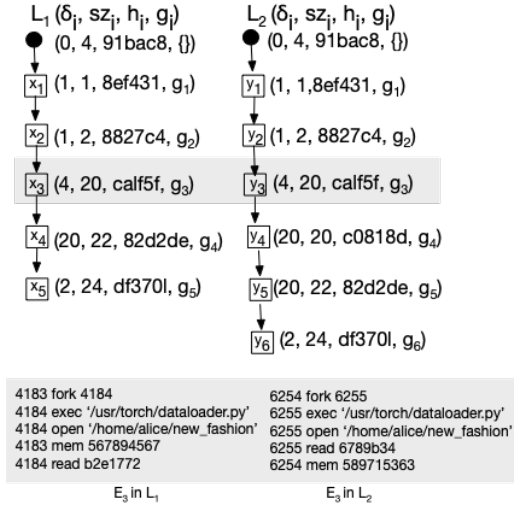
$L_1$ ($\delta_i$, $sz_i$, $h_i$, $g_i$)

(0, 4, 91bac8, {})

$x_1$ (1, 1, 8ef431, $g_1$)

$x_2$ (1, 2, 8827c4, $g_2$)

$x_3$ (4, 20, calf5f, $g_3$)

$x_4$ (20, 22, 82d2de, $g_4$)

$x_5$ (2, 24, df370l, $g_5$)

$L_2$ ($\delta_i$, $sz_i$, $h_i$, $g_i$)

(0, 4, 91bac8, {})

$y_1$ (1, 1,8ef431, $g_1$)

$y_2$ (1, 2, 8827c4, $g_2$)

$y_3$ (4, 20, calf5f, $g_3$)

$y_4$ (20, 20, c0818d, $g_4$)

$y_5$ (20, 22, 82d2de, $g_5$)

$y_6$ (2, 24, df370l, $g_6$)

4183 fork 4184
4184 exec '/usr/torch/dataloader.py'
4184 open '/home/alice/new_fashion'
4183 mem 567894567
4184 read b2e1772

6254 fork 6255
6255 exec '/usr/torch/dataloader.py'
6255 open '/home/alice/new_fashion'
6255 read 6789b34
6254 mem 589715363

$E_3$ in $L_1$

$E_3$ in $L_2$